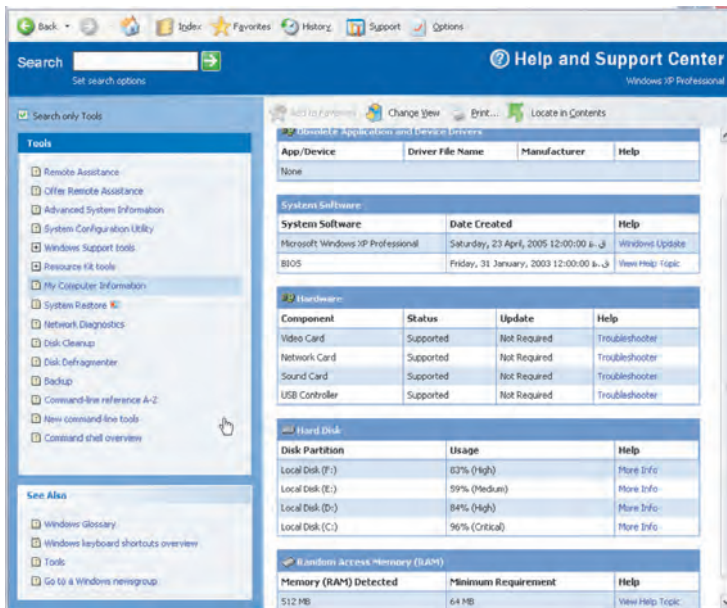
Back Index Favorites History Support Options

Search
Set search options

Help and Support Center
Windows XP Professional

Search only Tools

Tools

Remote Assistance
Offer Remote Assistance
Advanced System Information
System Configuration Utility
Windows Support tools
Resource Kit tools
My Computer Information
System Restore
Network Diagnostics
Disk Cleanup
Disk Defragmenter
Backup
Command-line reference A-Z
New command-line tools
Command shell overview

See Also

Windows Glossary
Windows keyboard shortcuts overview
Tools
Go to a Windows newsgroup

Add to Favorites Change View Print... Locate in Contents

Obsolete Application and Device Drivers

| App/Device | Driver File Name | Manufacturer | Help |
|---|---|---|---|
| None | | | |

System Software

| System Software | Date Created | Help |
|---|---|---|
| Microsoft Windows XP Professional | Saturday, 23 April, 2005 12:00:00 ق.ظ | Windows Update |
| BIOS | Friday, 31 January, 2003 12:00:00 ب.ظ | View Help Topic |

Hardware

| Component | Status | Update | Help |
|---|---|---|---|
| Video Card | Supported | Not Required | Troubleshooter |
| Network Card | Supported | Not Required | Troubleshooter |
| Sound Card | Supported | Not Required | Troubleshooter |
| USB Controller | Supported | Not Required | Troubleshooter |

Hard Disk

| Disk Partition | Usage | Help |
|---|---|---|
| Local Disk (F:) | 83% (High) | More Info |
| Local Disk (E:) | 59% (Medium) | More Info |
| Local Disk (D:) | 84% (High) | More Info |
| Local Disk (C:) | 96% (Critical) | More Info |

Random Access Memory (RAM)

| Memory (RAM) Detected | Minimum Requirement | Help |
|---|---|---|
| 512 MB | 64 MB | View Help Topic |